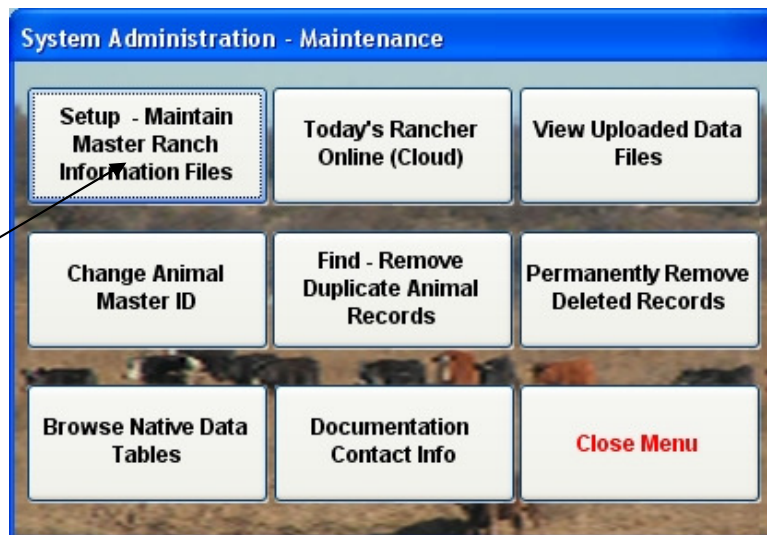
System Administration - Maintenance

Setup - Maintain Master Ranch Information Files

Today's Rancher Online (Cloud)

View Uploaded Data Files

Change Animal Master ID

Find - Remove Duplicate Animal Records

Permanently Remove Deleted Records

Browse Native Data Tables

Documentation Contact Info

Close Menu